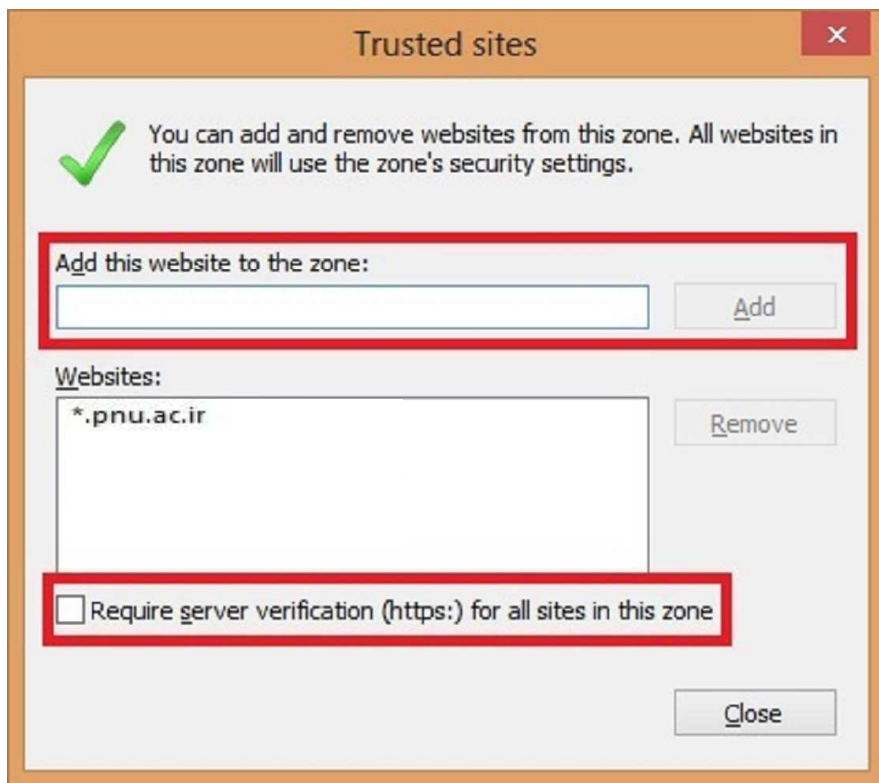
Trusted sites

×

You can add and remove websites from this zone. All websites in this zone will use the zone's security settings.

Add this website to the zone:

Add

Websites:

*.pnu.ac.ir

Remove

Require server verification (https:) for all sites in this zone

Close